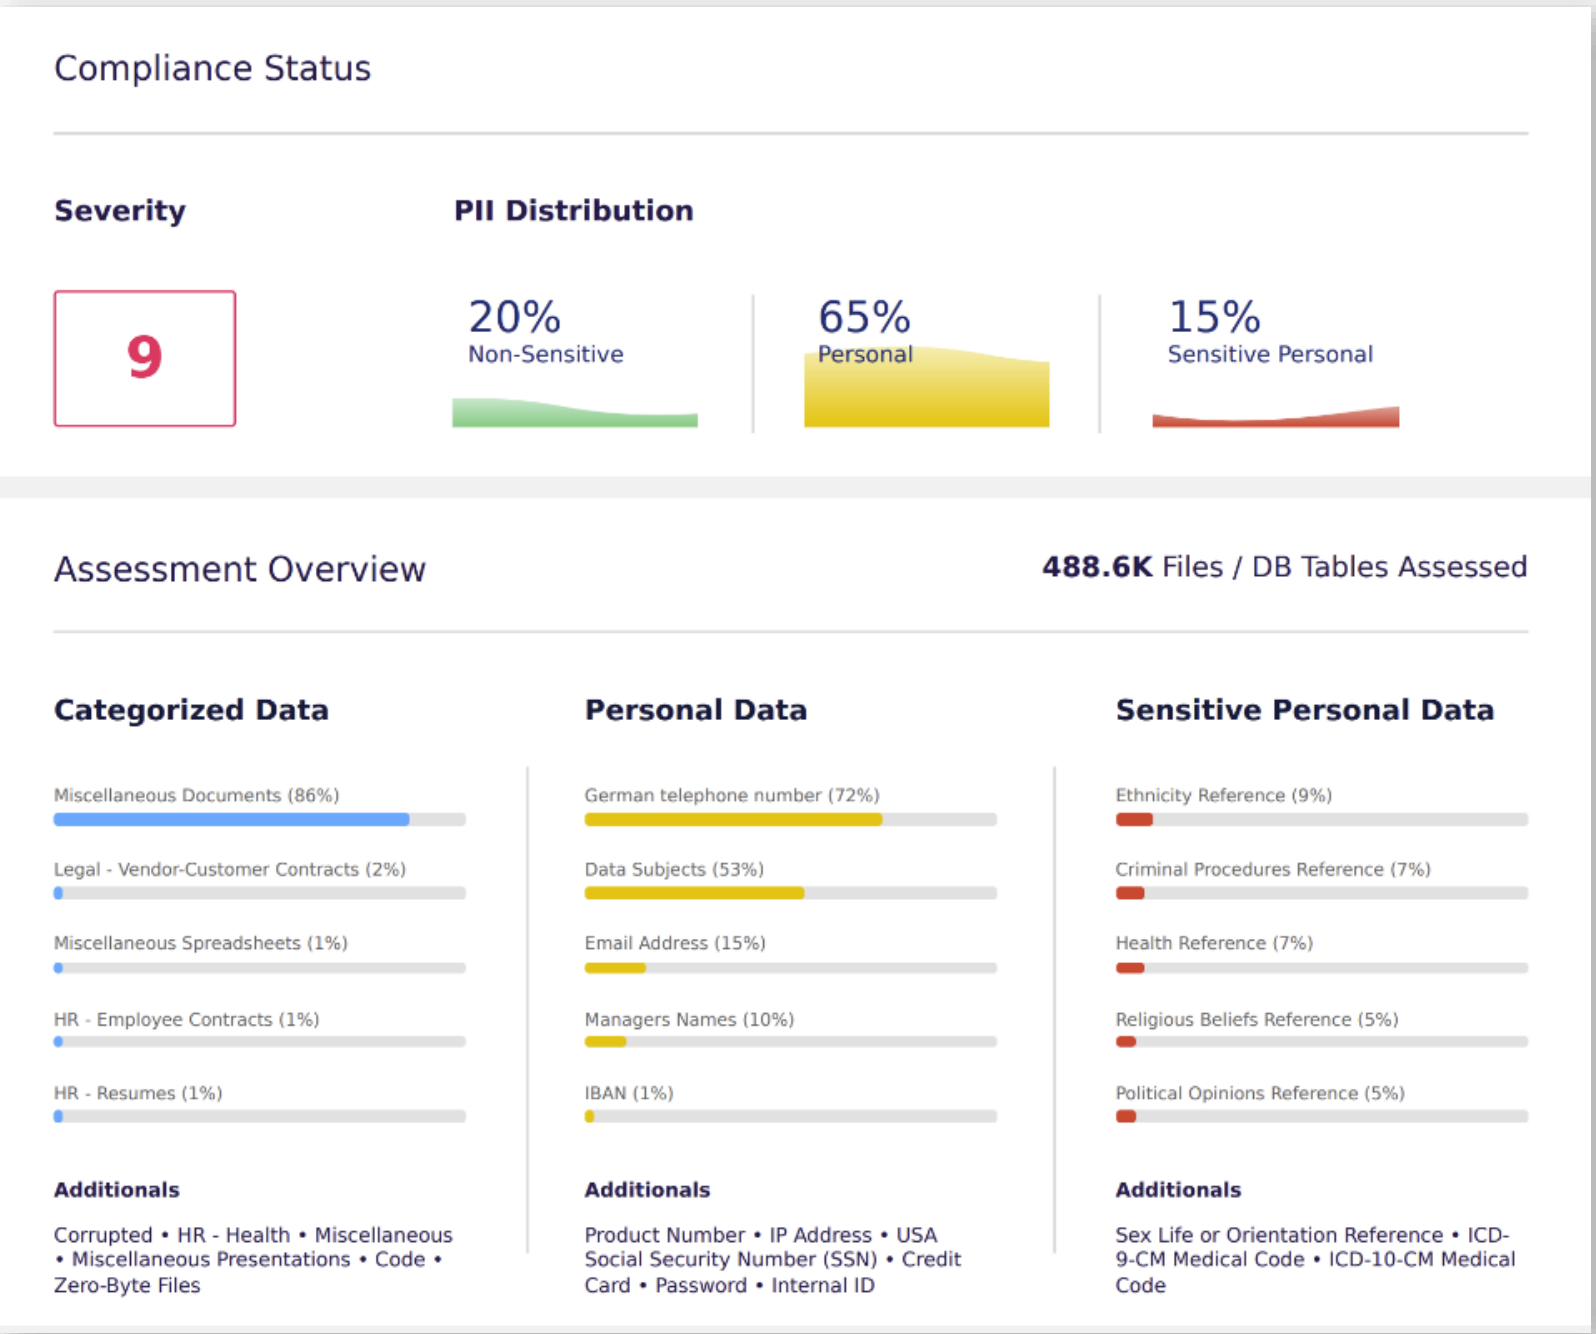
Compliance Status

Severity

9

PII Distribution

20%
Non-Sensitive

65%
Personal

15%
Sensitive Personal

Assessment Overview

488.6K Files / DB Tables Assessed

Categorized Data

Miscellaneous Documents (86%)

Legal - Vendor-Customer Contracts (2%)

Miscellaneous Spreadsheets (1%)

HR - Employee Contracts (1%)

HR - Resumes (1%)

Additionals

Corrupted • HR - Health • Miscellaneous • Miscellaneous Presentations • Code • Zero-Byte Files

Personal Data

German telephone number (72%)

Data Subjects (53%)

Email Address (15%)

Managers Names (10%)

IBAN (1%)

Additionals

Product Number • IP Address • USA Social Security Number (SSN) • Credit Card • Password • Internal ID

Sensitive Personal Data

Ethnicity Reference (9%)

Criminal Procedures Reference (7%)

Health Reference (7%)

Religious Beliefs Reference (5%)

Political Opinions Reference (5%)

Additionals

Sex Life or Orientation Reference • ICD-9-CM Medical Code • ICD-10-CM Medical Code